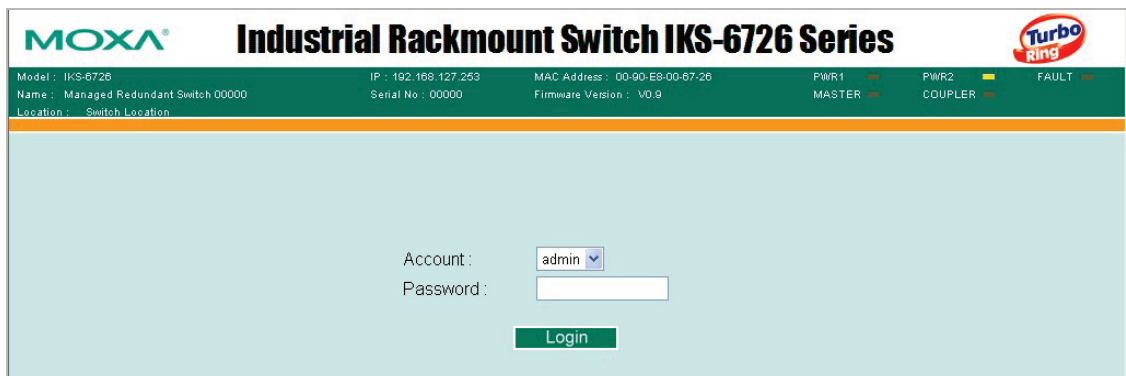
MOXA® Industrial Rackmount Switch IKS-6726 Series Turbo Ring

Model : IKS-6726
Name : Managed Redundant Switch 00000
Location : Switch Location

IP : 192.168.127.253
Serial No : 00000

MAC Address : 00-90-E8-00-67-26
Firmware Version : V0.9

PWR1
MASTER

PWR2
COUPLER

FAULT

Account : admin
Password :

Login